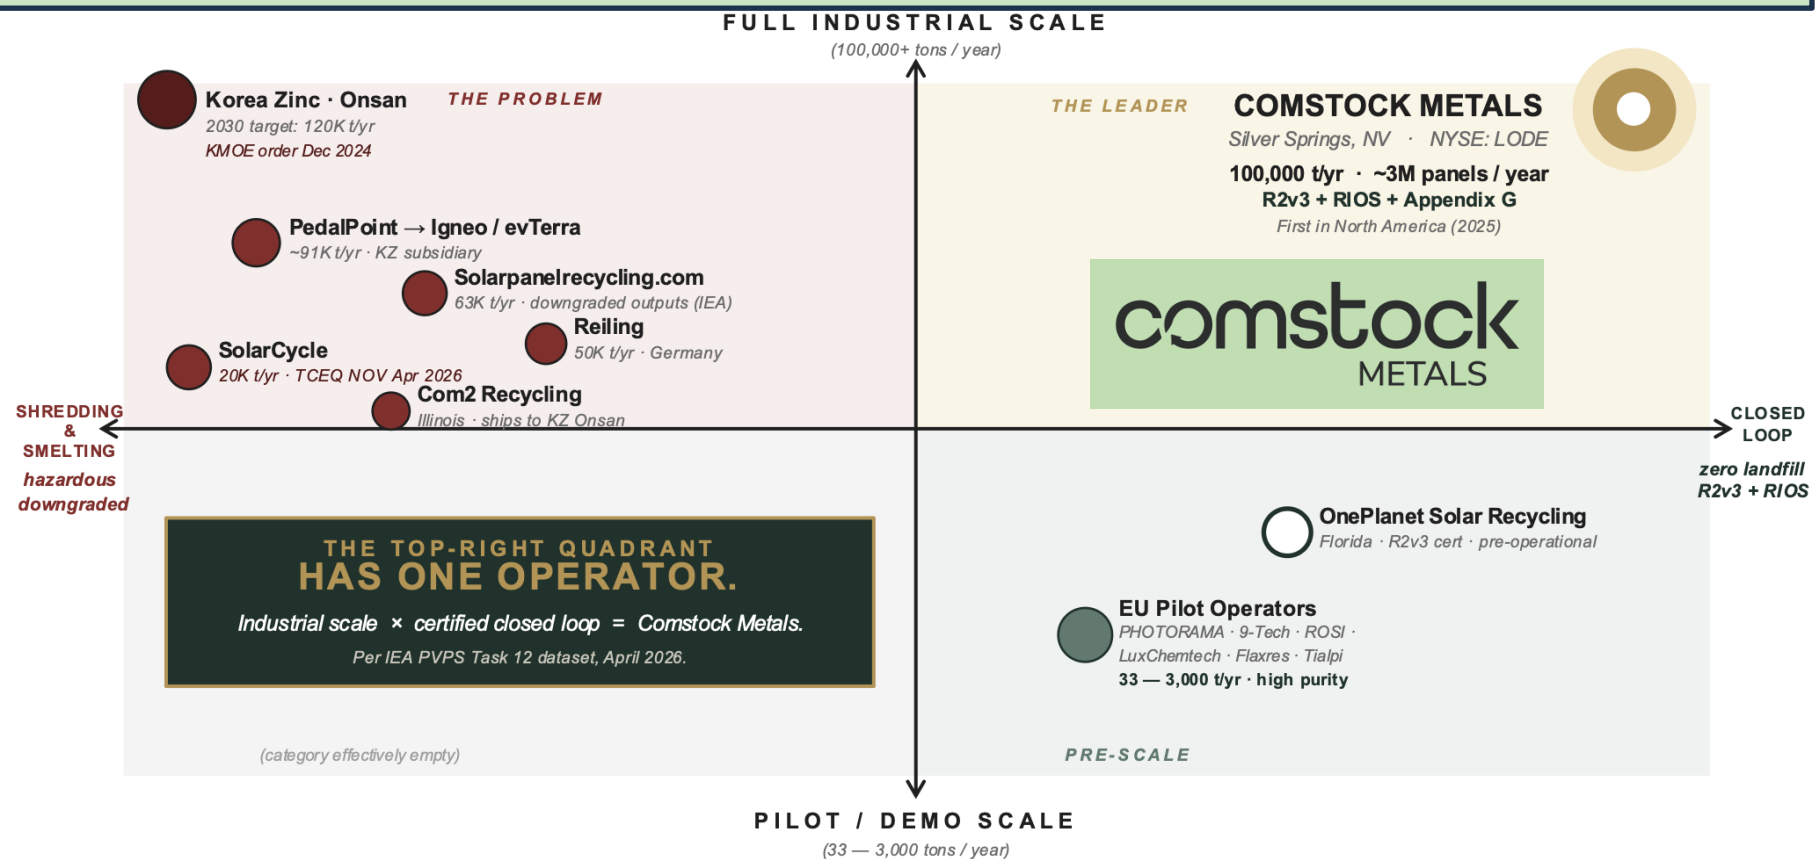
FULL INDUSTRIAL SCALE
(100,000+ tons / year)

Korea Zinc · Onsan
2030 target: 120K t/yr
KMOE order Dec 2024

THE PROBLEM

PedalPoint → Igneo / evTerra
~91K t/yr · KZ subsidiary

Solarpanelrecycling.com
63K t/yr · downgraded outputs (IEA)

Reiling
50K t/yr · Germany

SolarCycle
20K t/yr · TCEQ NOV Apr 2026

Com2 Recycling
Illinois · ships to KZ Onsan

THE LEADER

COMSTOCK METALS
Silver Springs, NV · NYSE: LODE
100,000 t/yr · ~3M panels / year
R2v3 + RIOS + Appendix G
First in North America (2025)

comstock
METALS

SHREDDING & SMELTING
hazardous
downgraded

CLOSED LOOP
zero landfill
R2v3 + RIOS

THE TOP-RIGHT QUADRANT
HAS ONE OPERATOR.
Industrial scale × certified closed loop = Comstock Metals.
Per IEA PVPS Task 12 dataset, April 2026.

OnePlanet Solar Recycling
Florida · R2v3 cert · pre-operational

EU Pilot Operators
PHOTORAMA · 9-Tech · ROSI · LuxChemtech · Flaxres · Tialpi
33 — 3,000 t/yr · high purity

(category effectively empty)

PRE-SCALE

PILOT / DEMO SCALE
(33 — 3,000 tons / year)